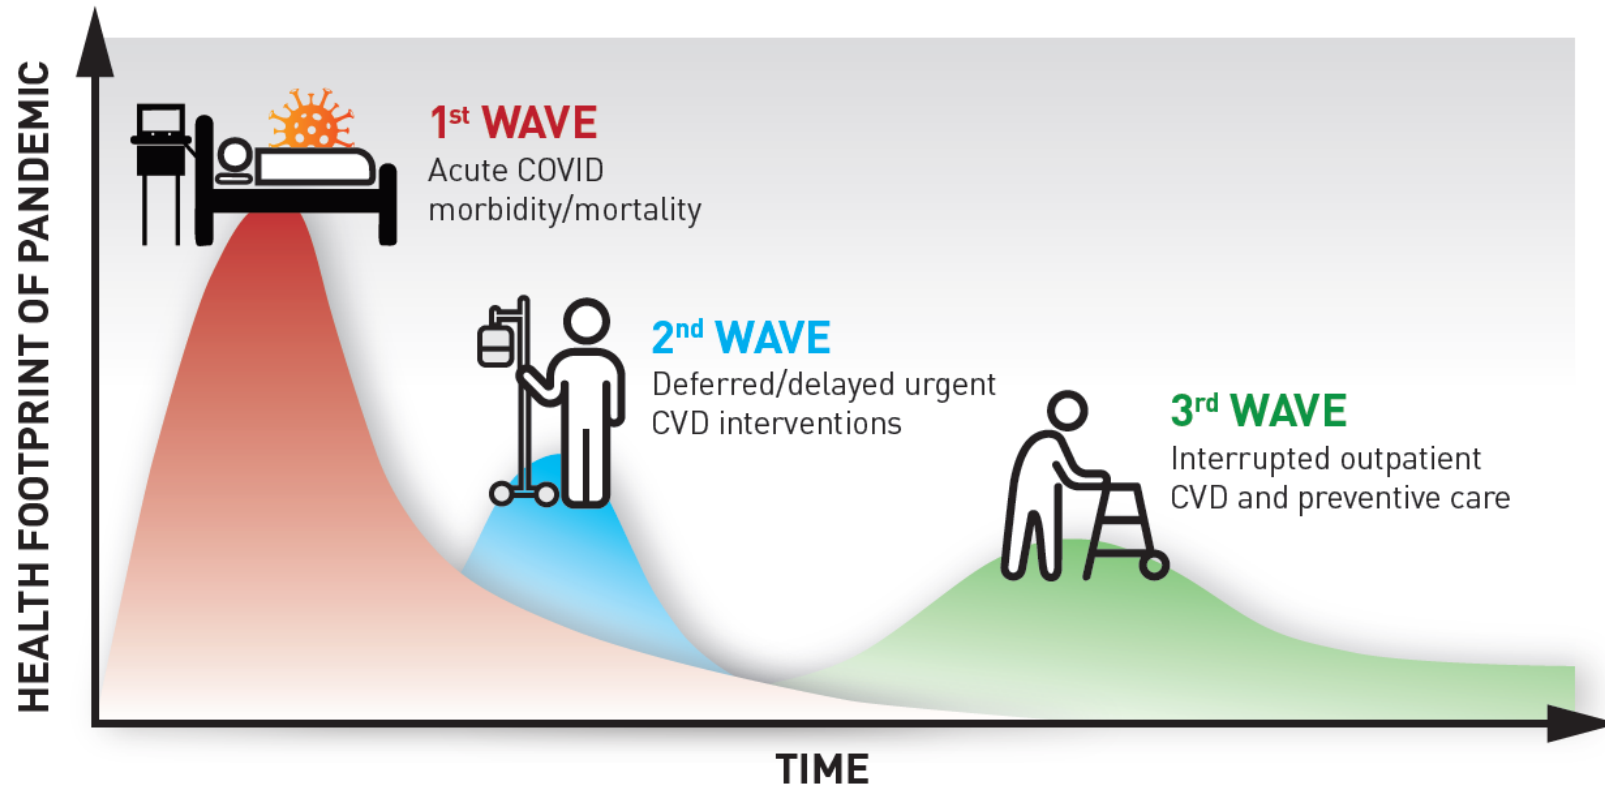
HEALTH FOOTPRINT OF PANDEMIC

1$^{st}$ WAVE
Acute COVID morbidity/mortality

2$^{nd}$ WAVE
Deferred/delayed urgent CVD interventions

3$^{rd}$ WAVE
Interrupted outpatient CVD and preventive care

TIME